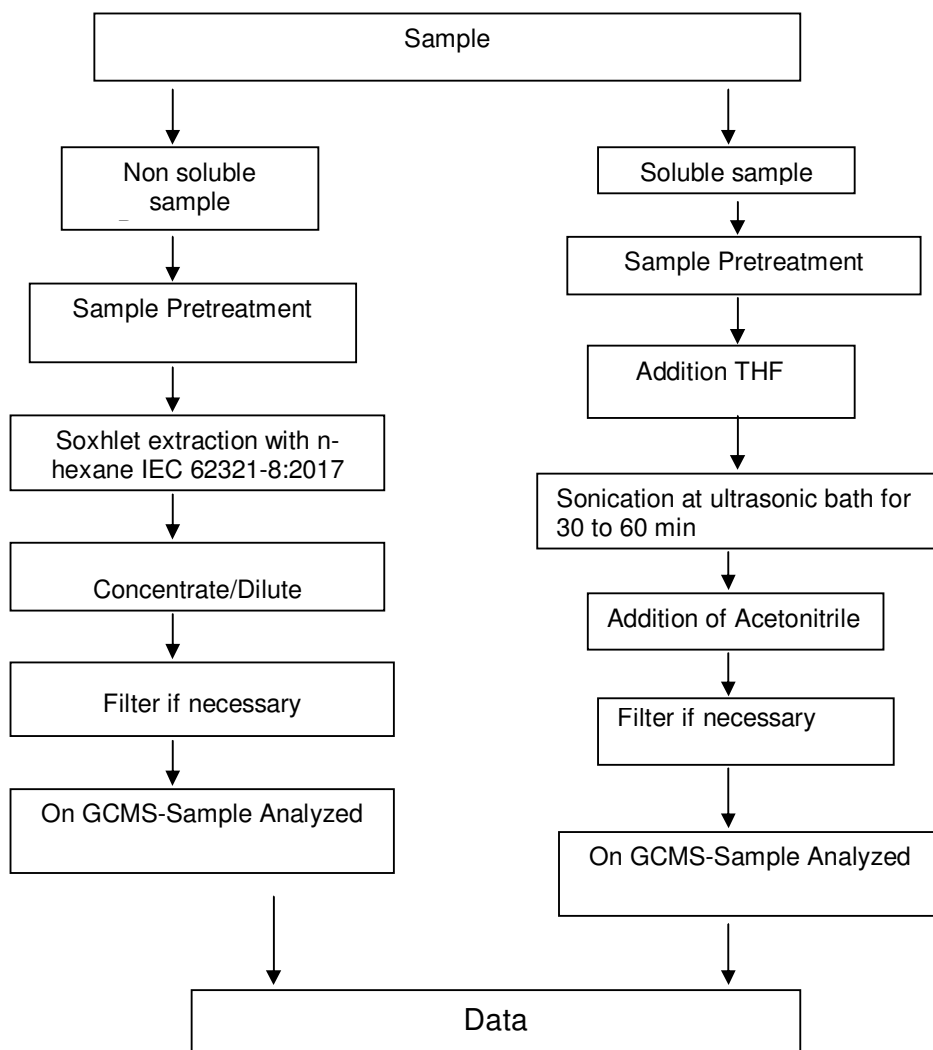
Sample

Non soluble sample

Sample Pretreatment

Soxhlet extraction with n-hexane IEC 62321-8:2017

Concentrate/Dilute

Filter if necessary

On GCMS-Sample Analyzed

Soluble sample

Sample Pretreatment

Addition THF

Sonication at ultrasonic bath for 30 to 60 min

Addition of Acetonitrile

Filter if necessary

On GCMS-Sample Analyzed

Data